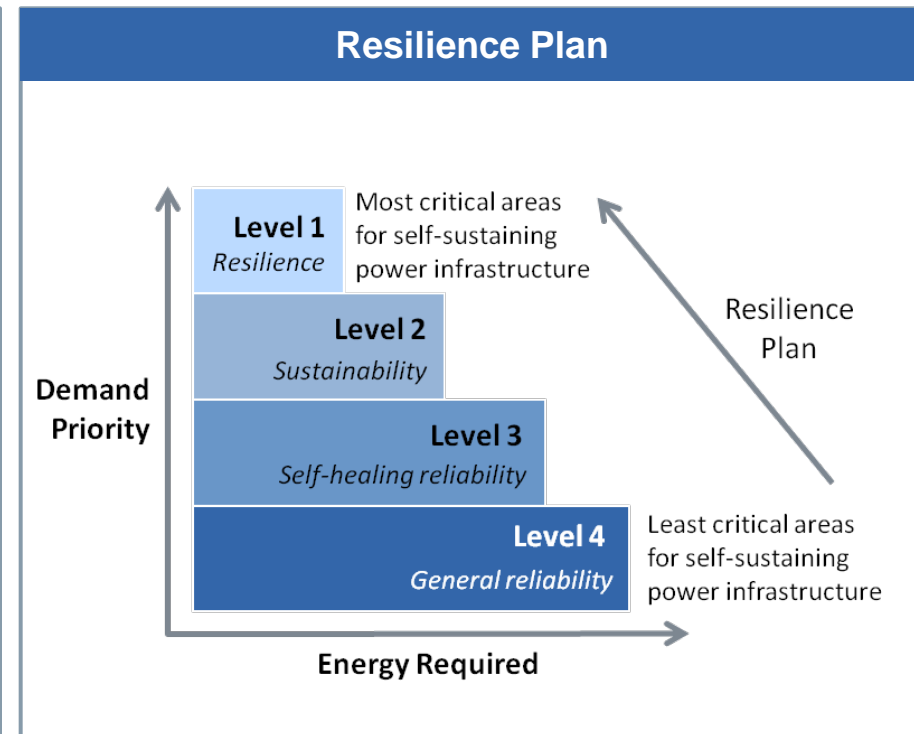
Resilience Plan

Level 1
Resilience

Most critical areas for self-sustaining power infrastructure

Level 2
Sustainability

Resilience Plan

Demand Priority

Level 3
Self-healing reliability

Level 4
General reliability

Least critical areas for self-sustaining power infrastructure

Energy Required